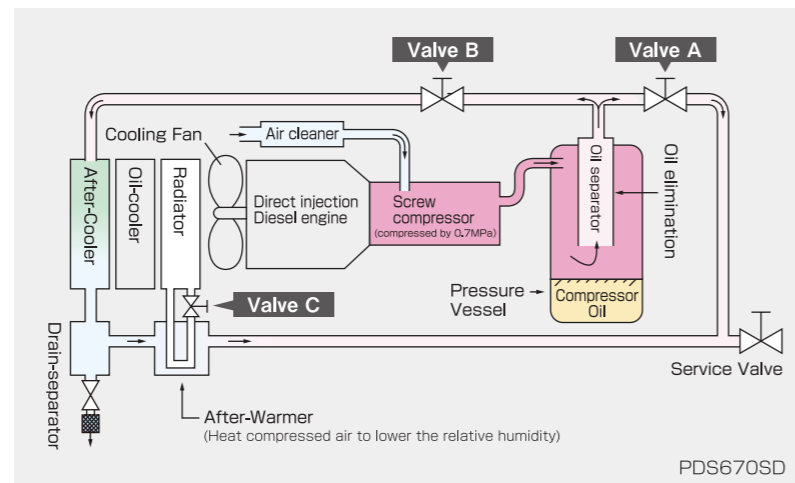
Valve B

Valve A

Cooling Fan

Air cleaner

After-Cooler

Oil-cooler

Radiator

Direct injection Diesel engine

Screw compressor (compressed by 0.7MPa)

Oil separator

Oil elimination

Pressure Vessel

Compressor Oil

Valve C

Drain-separator

Service Valve

After-Warmer (Heat compressed air to lower the relative humidity)

PDS670SD